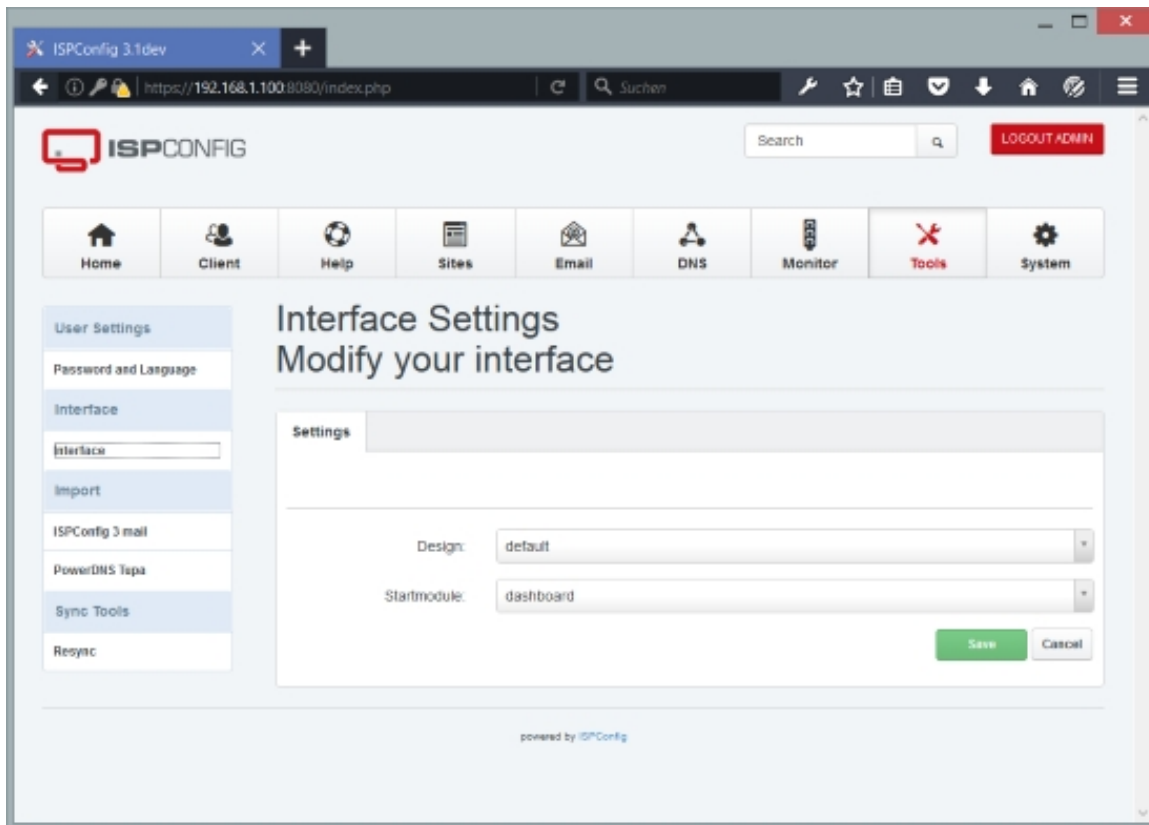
ISPConfig 3.1dev

https://192.168.1.100:8080/index.php

Suchen

ISPCONFIG

Search

LOGOUT ADMIN

Home
Client
Help
Sites
Email
DNS
Monitor
Tools
System

User Settings
Password and Language
Interface
Interface
Import
ISPConfig 3 mail
PowerDNS Tupa
Sync Tools
Resync

Interface Settings
Modify your interface

Settings

Design: default

Startmodule: dashboard

Save
Cancel

powered by ISPConfig